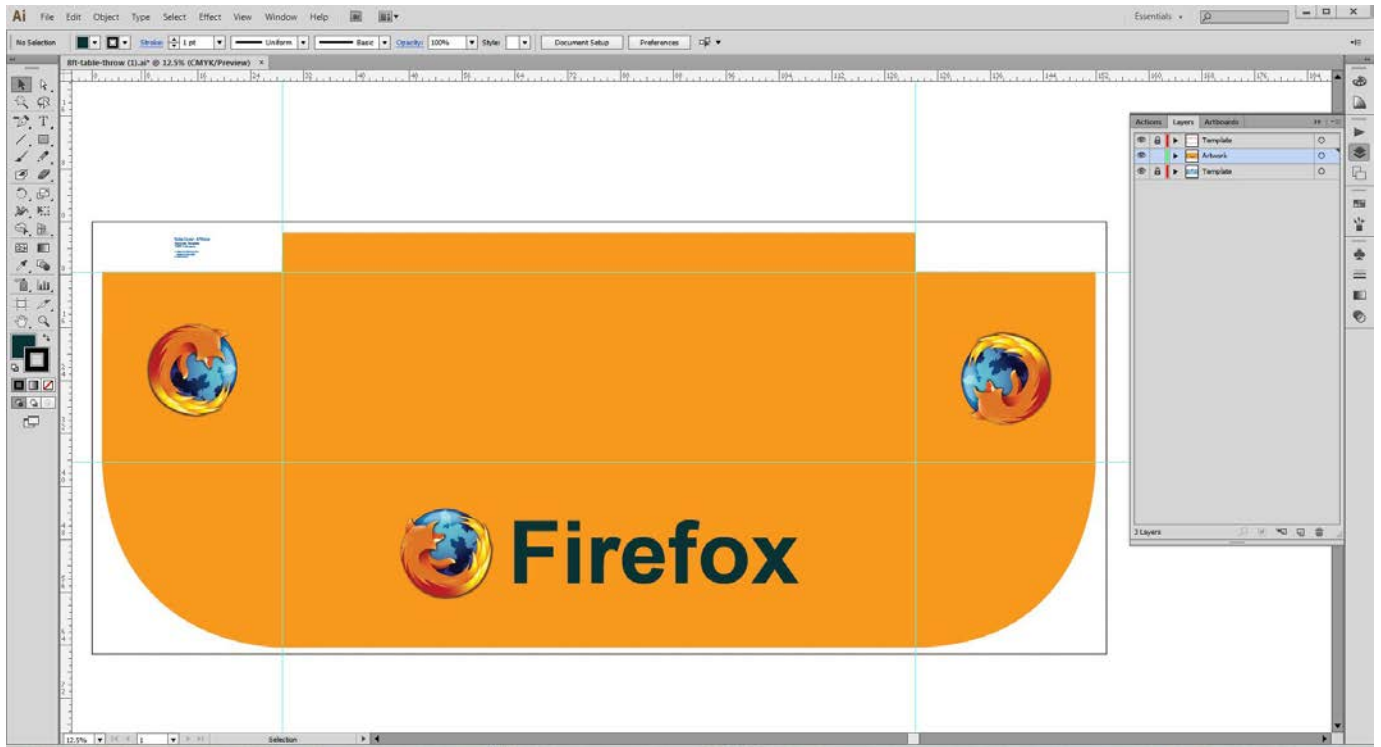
Ai File Edit Object Type Select Effect View Window Help

Essentials

No Selection Stroke: 1 pt Uniform Basic Opacity: 100% Style: Document Setup Preferences

8ft-table-throw (1).ai* @ 12.5% (CMYK/Preview) ×

Actions Layers Artboards

Template
Artwork
Template

3 Layers

Firefox

12.5% 1 Selection